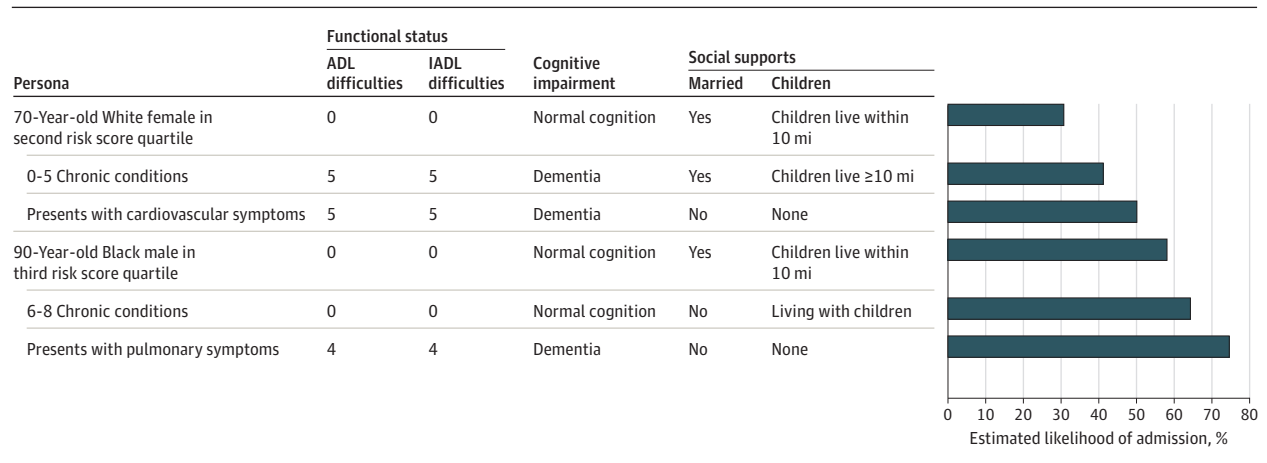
| Persona | Functional status: ADL difficulties | Functional status: IADL difficulties | Cognitive impairment | Social supports: Married | Social supports: Children |
|---|---|---|---|---|---|
| 70-Year-old White female in second risk score quartile | 0 | 0 | Normal cognition | Yes | Children live within 10 mi |
| 0-5 Chronic conditions | 5 | 5 | Dementia | Yes | Children live ≥10 mi |
| Presents with cardiovascular symptoms | 5 | 5 | Dementia | No | None |
| 90-Year-old Black male in third risk score quartile | 0 | 0 | Normal cognition | Yes | Children live within 10 mi |
| 6-8 Chronic conditions | 0 | 0 | Normal cognition | No | Living with children |
| Presents with pulmonary symptoms | 4 | 4 | Dementia | No | None |

0 10 20 30 40 50 60 70 80
Estimated likelihood of admission, %